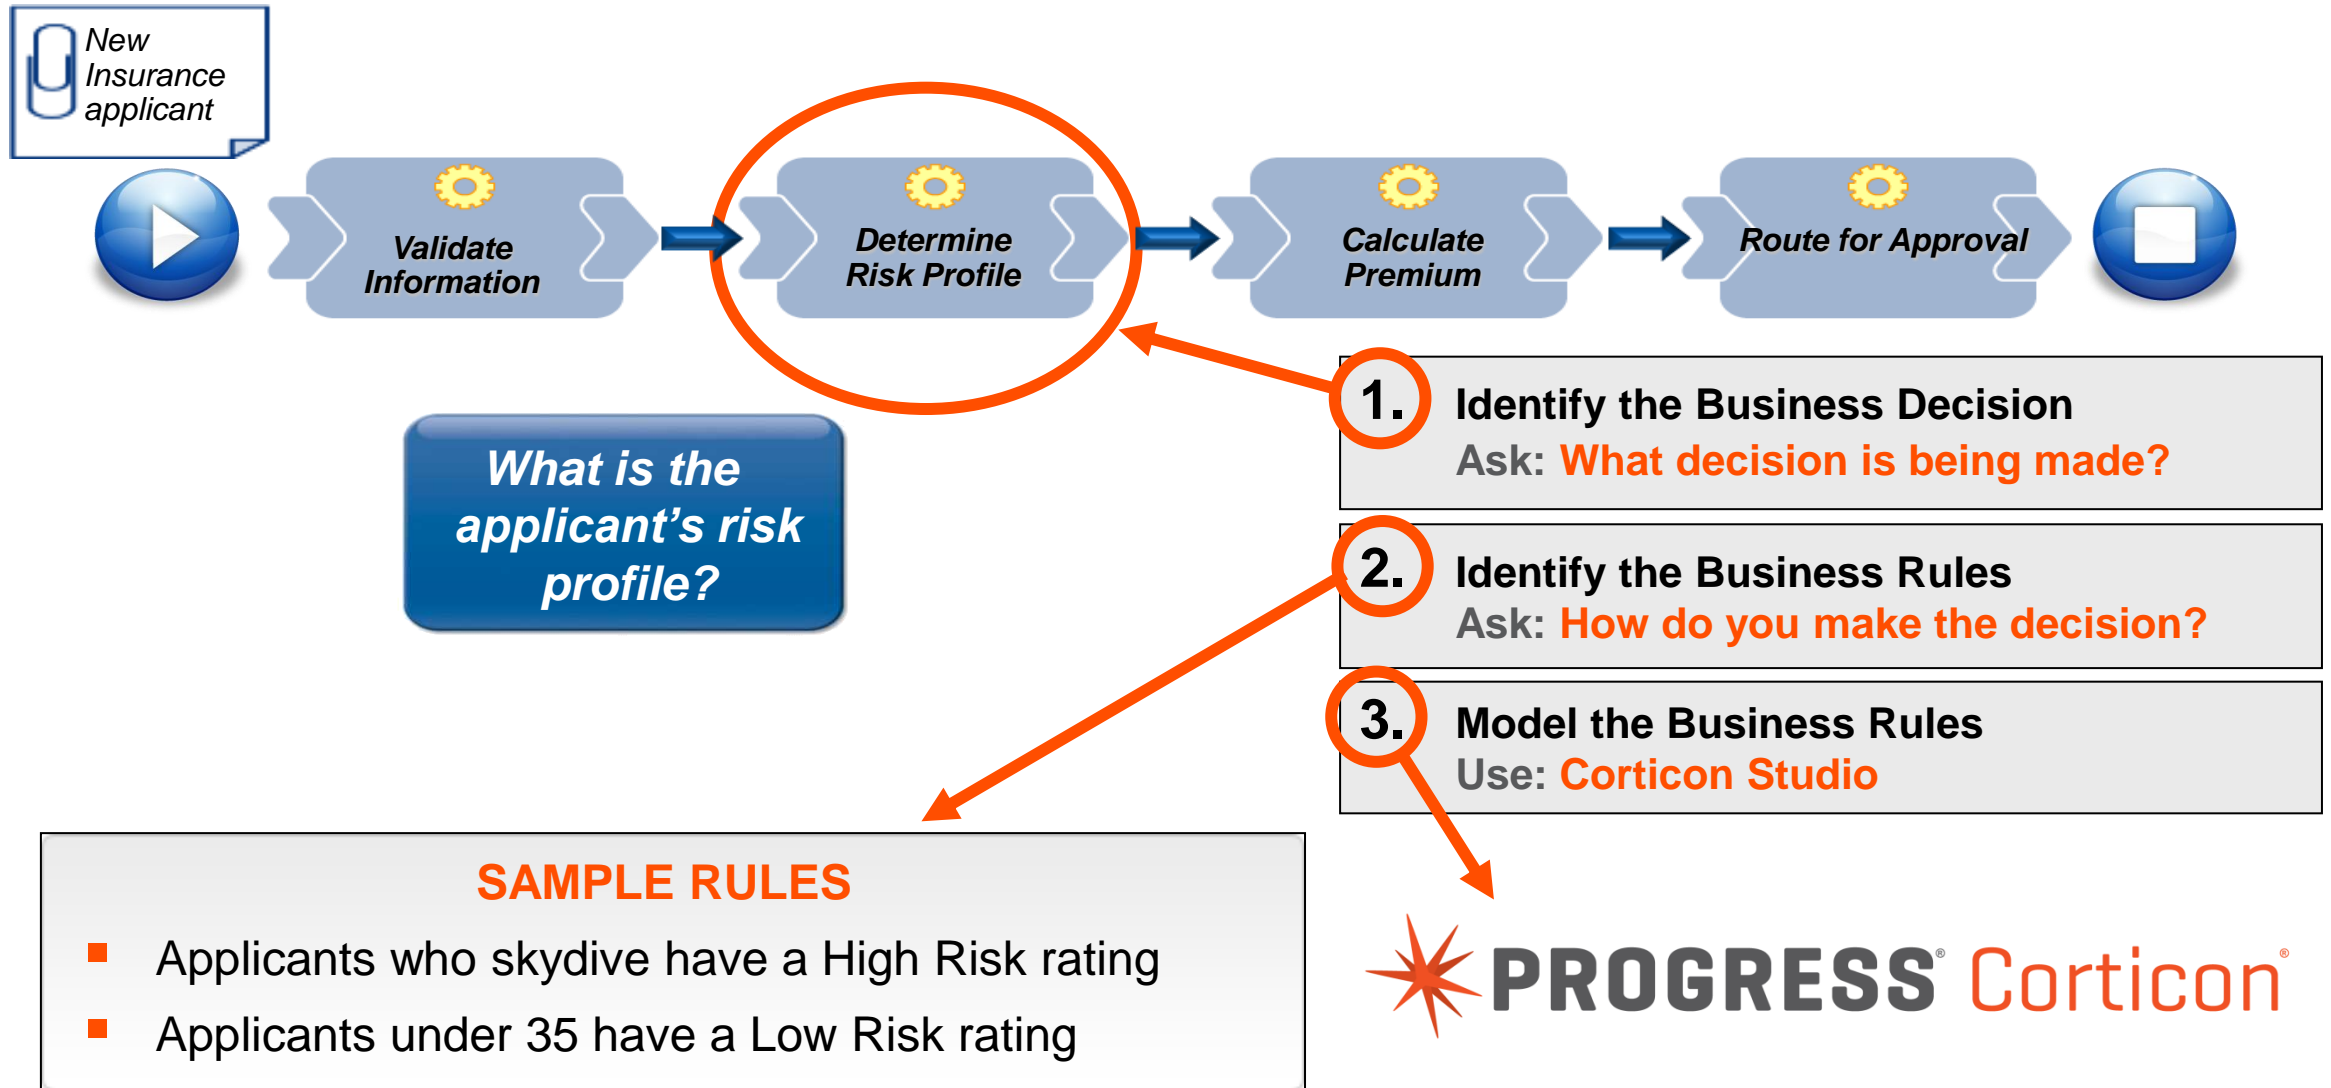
New Insurance applicant

Validate Information

Determine Risk Profile

Calculate Premium

Route for Approval

What is the applicant's risk profile?

1. Identify the Business Decision
Ask: What decision is being made?

2. Identify the Business Rules
Ask: How do you make the decision?

3. Model the Business Rules
Use: Corticon Studio

SAMPLE RULES
- Applicants who skydive have a High Risk rating
- Applicants under 35 have a Low Risk rating

PROGRESS® Corticon®